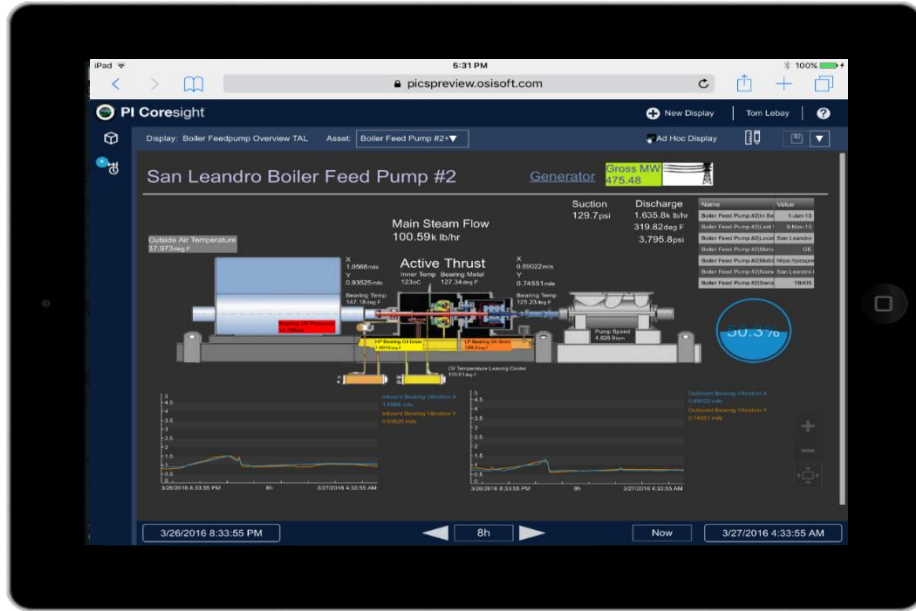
iPad
5:31 PM
100%
picspreview.osisoft.com

PI Coresight
New Display
Tom Lebay

Display: Boiler Feedpump Overview TAL
Asset: Boiler Feed Pump #2
Ad Hoc Display

San Leandro Boiler Feed Pump #2
Generator
Gross MW
475.48

Suction
129.7psi
Discharge
1,635.8k lb/hr
319.82deg F
3,795.8psi

Main Steam Flow
100.59k lb/hr

Outside Air Temperature
57.973deg F

Active Thrust
Inner Temp
123oC
Bearing Metal
127.34deg F

X
1.0568mils
Y
0.93525mils
Bearing Temp
147.18deg F

X
0.89022mils
Y
0.74551mils
Bearing Temp
125.23deg F

Pump Speed
4,928.9rpm

| Name | Value |
|---|---|
| Boiler Feed Pump #2\In Se | 1-Jan-13 |
| Boiler Feed Pump #2\Last | 9-Nov-13 |
| Boiler Feed Pump #2\Locat | San Leandro |
| Boiler Feed Pump #2\Manu | GE |
| Boiler Feed Pump #2\Mod | https://picspre |
| Boiler Feed Pump #2\Name | San Leandro |
| Boiler Feed Pump #2\Seria | 18935 |

50.3%

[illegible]
HP Bearing Oil Drain
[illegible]
LP Bearing Oil Drain
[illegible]
Oil Temperature Leaving Cooler
110.01deg F

Inboard Bearing Vibration X
1.0568 mils
Inboard Bearing Vibration Y
0.93525 mils

Outboard Bearing Vibration X
0.89022 mils
Outboard Bearing Vibration Y
0.74551 mils

4.5
4
3.5
3
2.5
2
1.5
1
0.5
3/26/2016 8:33:55 PM
8h
3/27/2016 4:33:55 AM

4.5
4
3.5
3
2.5
2
1.5
1
0.5
3/26/2016 8:33:55 PM
8h
3/27/2016 4:33:55 AM

3/26/2016 8:33:55 PM
8h
Now
3/27/2016 4:33:55 AM